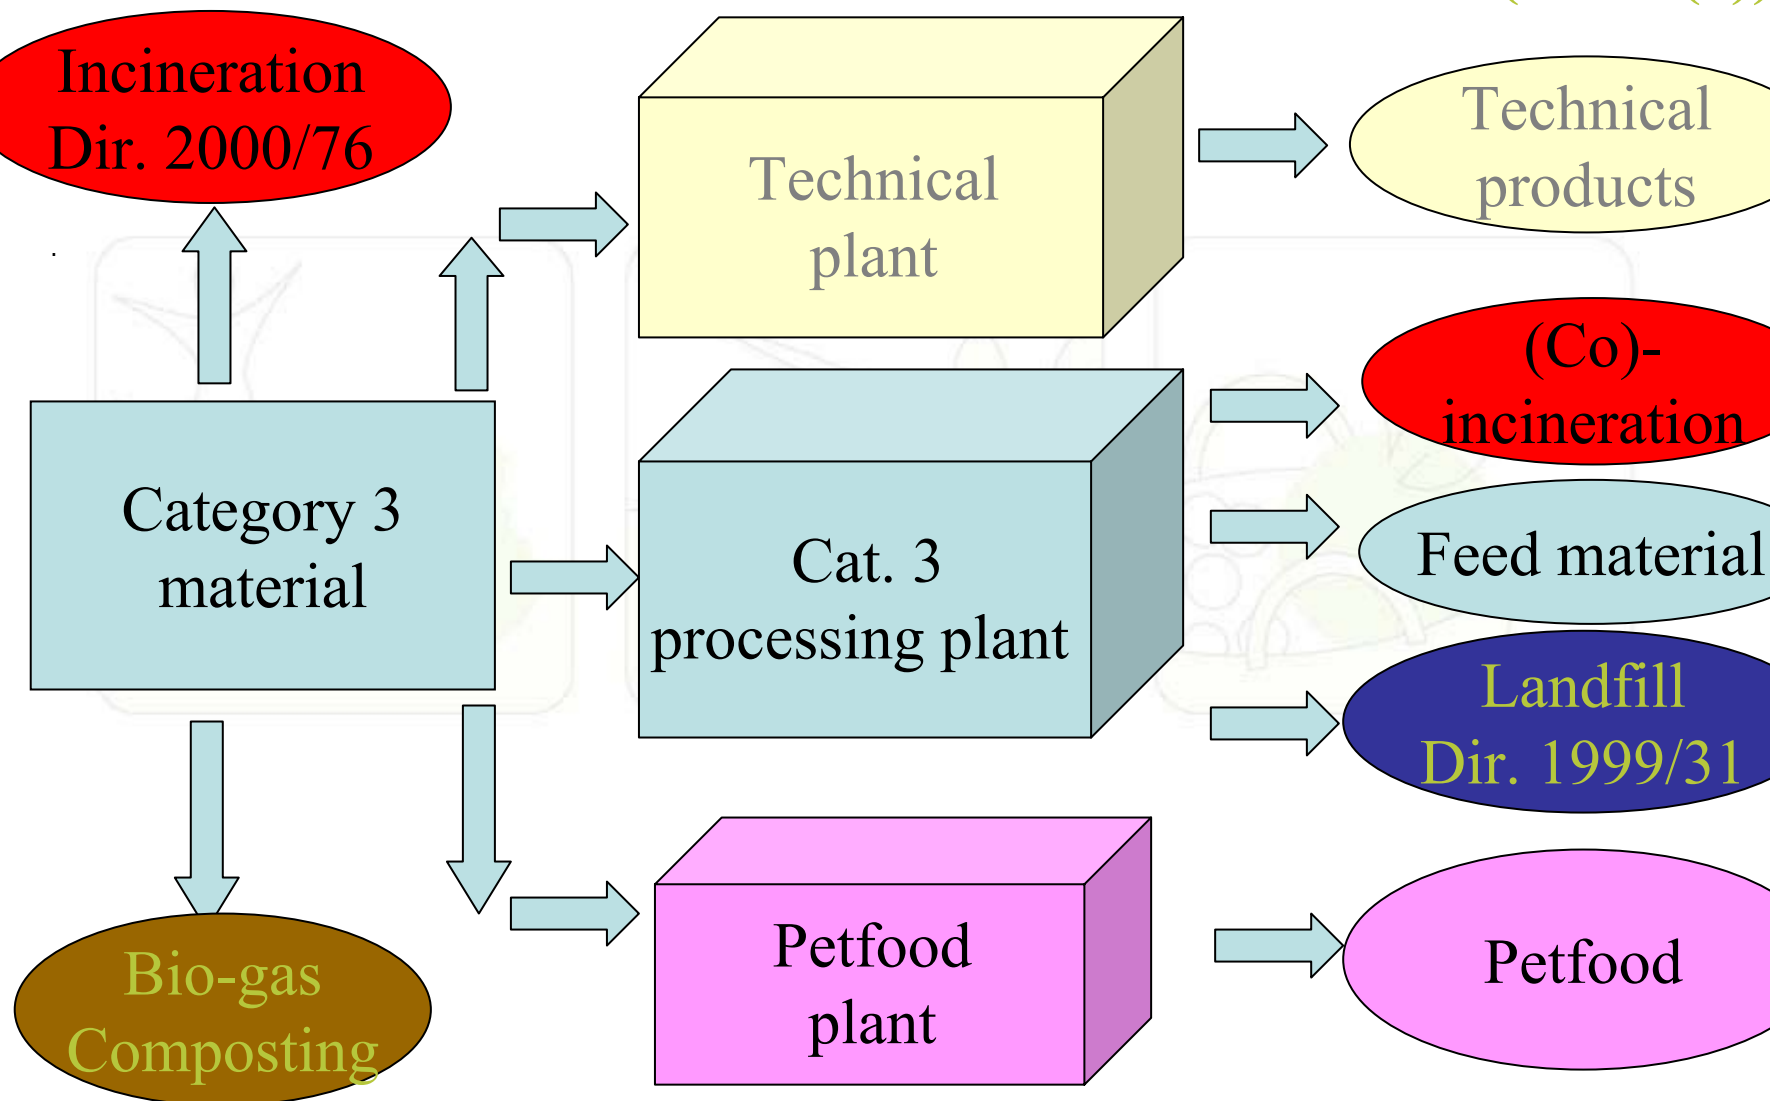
Incineration Dir. 2000/76

Technical plant

Technical products

Category 3 material

Cat. 3 processing plant

(Co)-incineration

Feed material

Landfill Dir. 1999/31

Petfood plant

Petfood

Bio-gas Composting